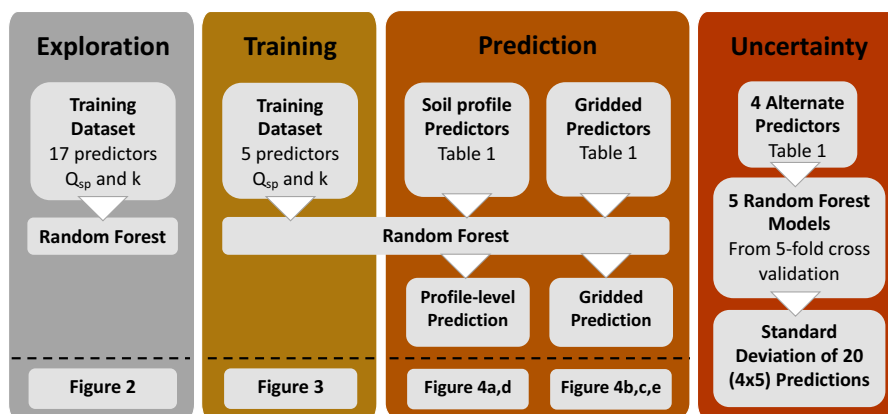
Exploration

Training Dataset
17 predictors
$Q_{sp}$ and k

Random Forest

Figure 2

Training

Training Dataset
5 predictors
$Q_{sp}$ and k

Figure 3

Prediction

Soil profile Predictors
Table 1

Gridded Predictors
Table 1

Random Forest

Profile-level Prediction

Gridded Prediction

Figure 4a,d

Figure 4b,c,e

Uncertainty

4 Alternate Predictors
Table 1

5 Random Forest Models
From 5-fold cross validation

Standard Deviation of 20 (4x5) Predictions